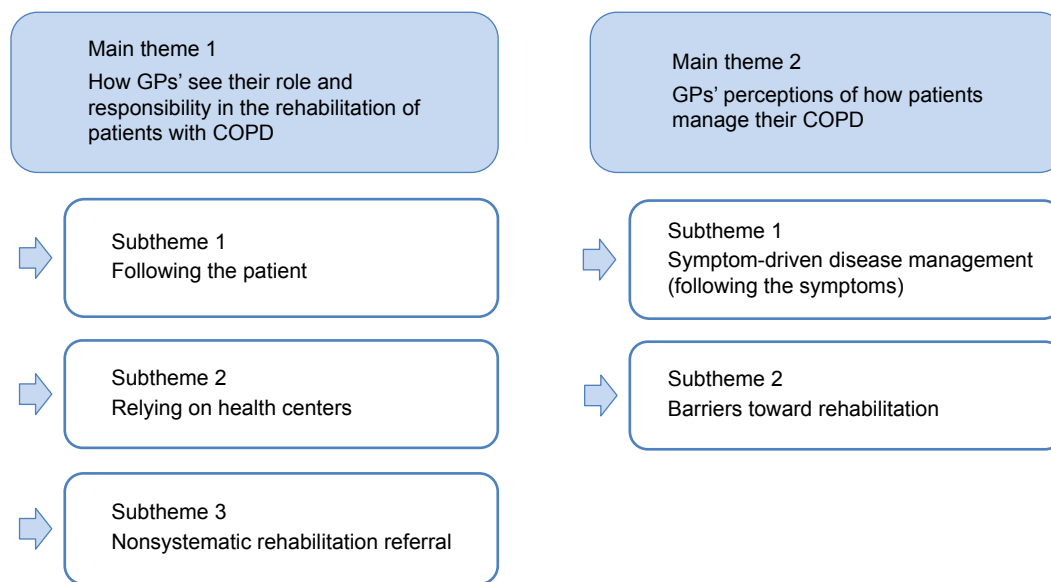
Main theme 1
How GPs' see their role and responsibility in the rehabilitation of patients with COPD

Subtheme 1
Following the patient

Subtheme 2
Relying on health centers

Subtheme 3
Nonsystematic rehabilitation referral

Main theme 2
GPs' perceptions of how patients manage their COPD

Subtheme 1
Symptom-driven disease management (following the symptoms)

Subtheme 2
Barriers toward rehabilitation